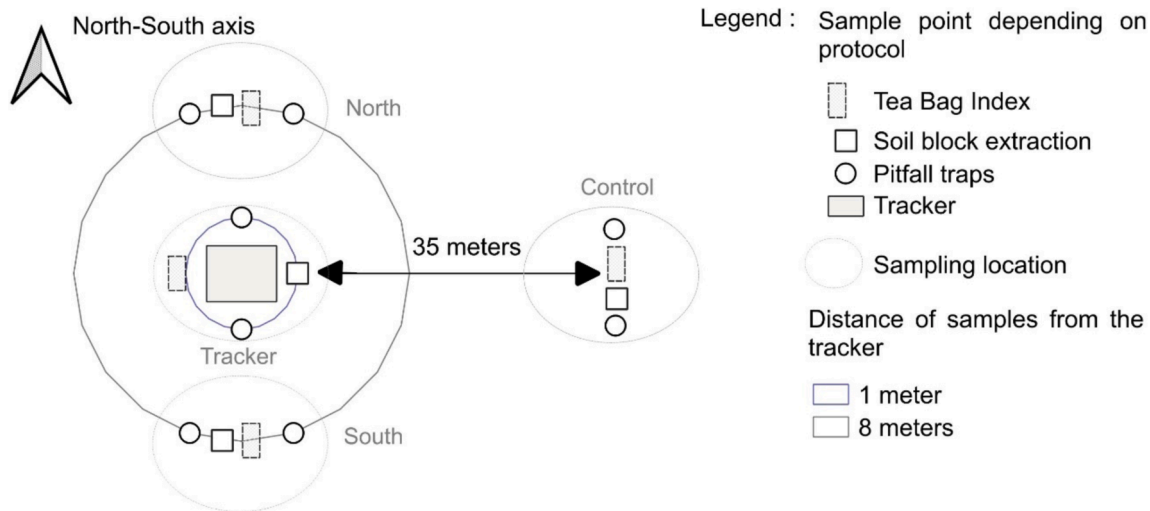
North-South axis

North

Control

35 meters

Tracker

South

Legend : Sample point depending on protocol

Tea Bag Index

Soil block extraction

Pitfall traps

Tracker

Sampling location

Distance of samples from the tracker

1 meter

8 meters